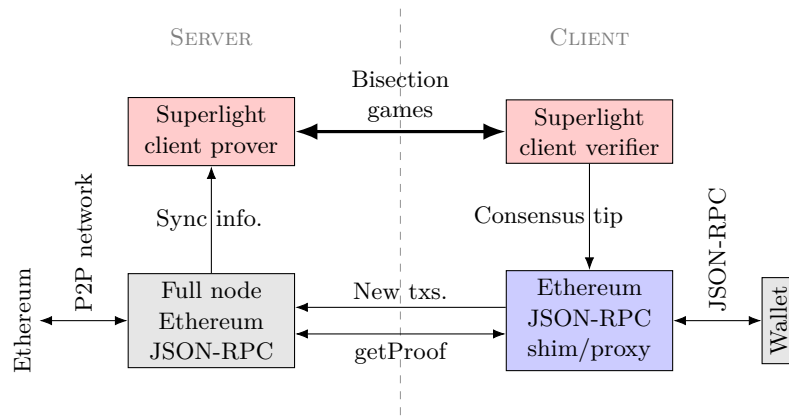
SERVER

CLIENT

Bisection games

Superlight client prover

Superlight client verifier

Sync info.

Consensus tip

P2P network

Ethereum

JSON-RPC

Full node Ethereum JSON-RPC

New txs.

getProof

Ethereum JSON-RPC shim/proxy

Wallet